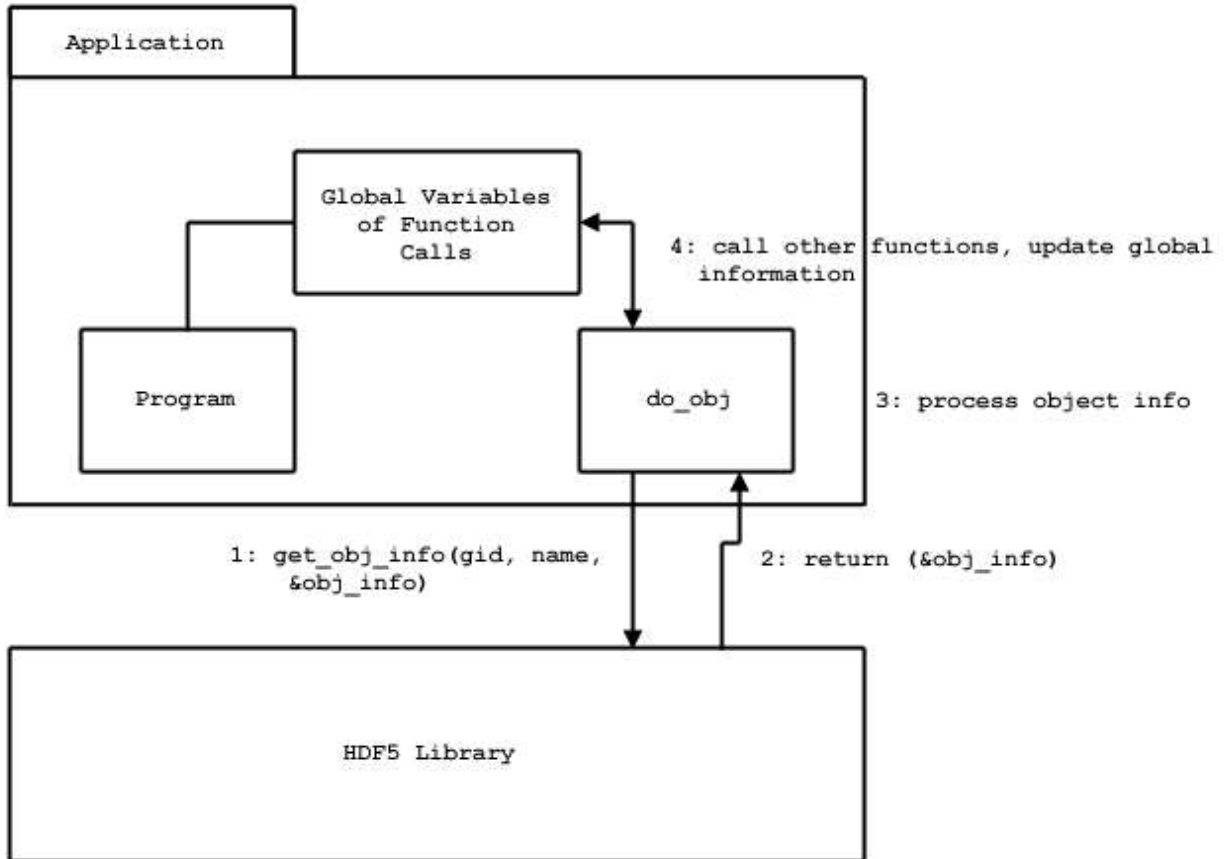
Application

Global Variables of Function Calls

4: call other functions, update global information

Program

do_obj

3: process object info

1: get_obj_info(gid, name, &obj_info)

2: return (&obj_info)

HDF5 Library